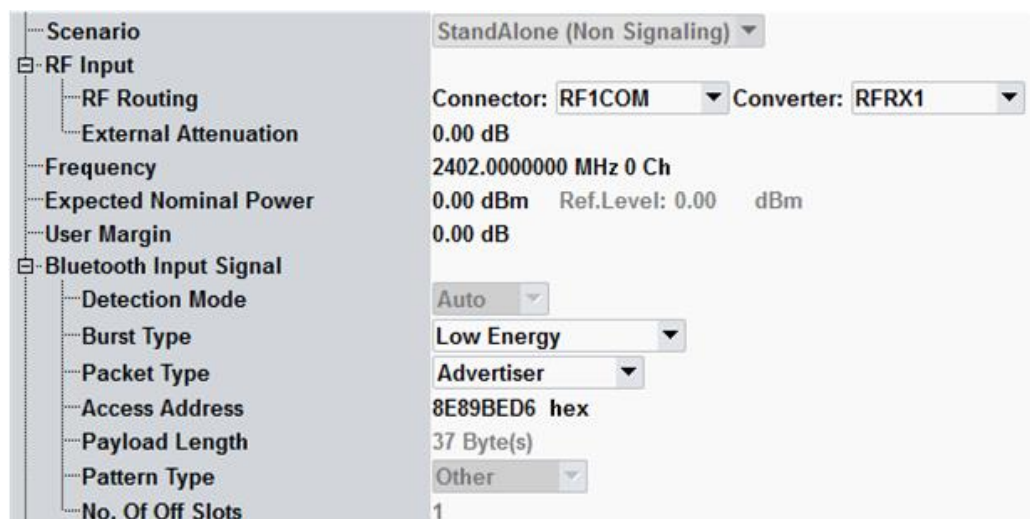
| | |
|---|---|
| Scenario | StandAlone (Non Signaling) |
| RF Input | |
| RF Routing | Connector: RF1COM Converter: RFRX1 |
| External Attenuation | 0.00 dB |
| Frequency | 2402.0000000 MHz 0 Ch |
| Expected Nominal Power | 0.00 dBm Ref.Level: 0.00 dBm |
| User Margin | 0.00 dB |
| Bluetooth Input Signal | |
| Detection Mode | Auto |
| Burst Type | Low Energy |
| Packet Type | Advertiser |
| Access Address | 8E89BED6 hex |
| Payload Length | 37 Byte(s) |
| Pattern Type | Other |
| No. Of Off Slots | 1 |